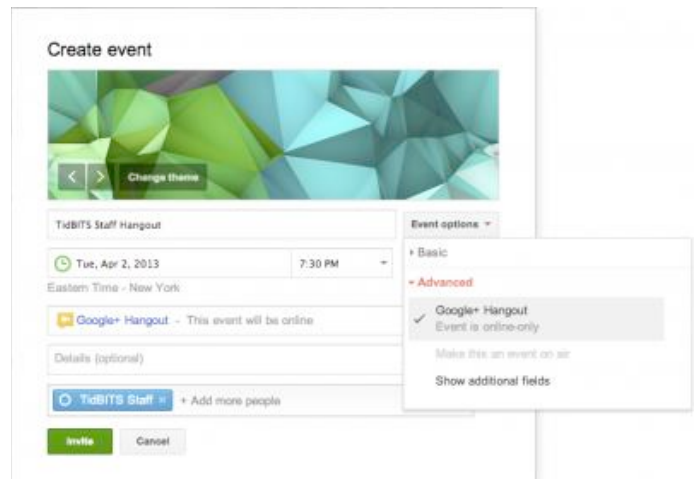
Create event

Change theme

TidBITS Staff Hangout

Event options

Tue, Apr 2, 2013

7:30 PM

Eastern Time - New York

Google+ Hangout - This event will be online

Details (optional)

TidBITS Staff × + Add more people

Invite

Cancel

Basic

Advanced

Google+ Hangout
Event is online-only

Make this an event on air

Show additional fields